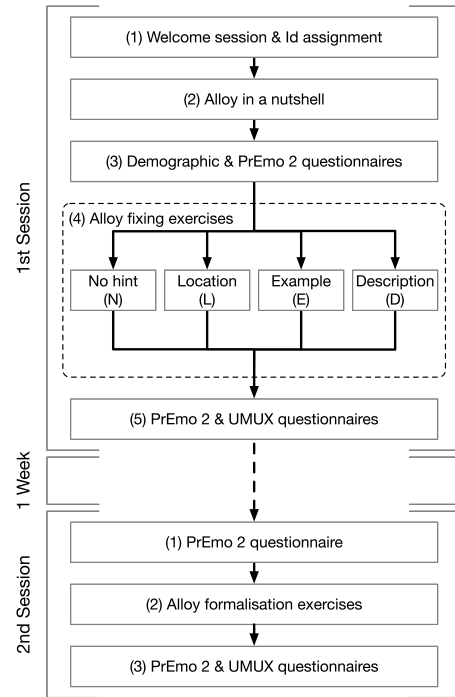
1st Session

(1) Welcome session & Id assignment

(2) Alloy in a nutshell

(3) Demographic & PrEmo 2 questionnaires

(4) Alloy fixing exercises

No hint
(N)

Location
(L)

Example
(E)

Description
(D)

(5) PrEmo 2 & UMUX questionnaires

1 Week

2nd Session

(1) PrEmo 2 questionnaire

(2) Alloy formalisation exercises

(3) PrEmo 2 & UMUX questionnaires